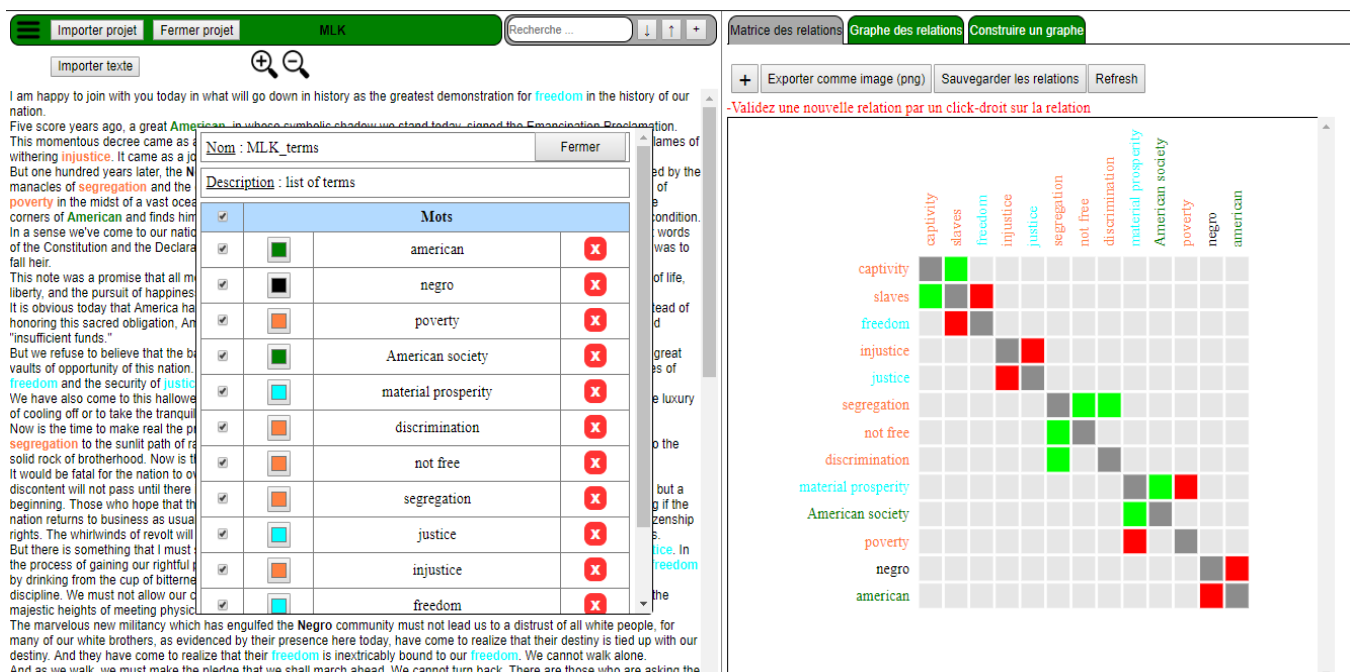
Importer projet Fermer projet MLK Recherche ... ↓ ↑ +

Importer texte

I am happy to join with you today in what will go down in history as the greatest demonstration for freedom in the history of our nation.
Five score years ago, a great American, in whose symbolic shadow we stand today, signed the Emancipation Proclamation. This momentous decree came as a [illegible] flames of withering injustice. It came as a jo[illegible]
But one hundred years later, the N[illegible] by the manacles of segregation and the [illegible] of poverty in the midst of a vast ocea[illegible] corners of American and finds him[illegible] condition.
In a sense we've come to our natio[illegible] words of the Constitution and the Declara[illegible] was to fall heir.
This note was a promise that all m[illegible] of life, liberty, and the pursuit of happines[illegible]
It is obvious today that America ha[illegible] tead of honoring this sacred obligation, Am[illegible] d "insufficient funds."
But we refuse to believe that the ba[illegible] great vaults of opportunity of this nation.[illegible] es of freedom and the security of justic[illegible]
We have also come to this hallowe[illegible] e luxury of cooling off or to take the tranquil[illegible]
Now is the time to make real the pr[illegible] segregation to the sunlit path of ra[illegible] o the solid rock of brotherhood. Now is t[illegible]
It would be fatal for the nation to ov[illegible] discontent will not pass until there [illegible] but a beginning. Those who hope that th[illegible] g if the nation returns to business as usual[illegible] zenship rights. The whirlwinds of revolt will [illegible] s.
But there is something that I must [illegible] tice. In the process of gaining our rightful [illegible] freedom by drinking from the cup of bitterne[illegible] discipline. We must not allow our c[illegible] majestic heights of meeting physic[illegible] the
The marvelous new militancy which has engulfed the Negro community must not lead us to a distrust of all white people, for many of our white brothers, as evidenced by their presence here today, have come to realize that their destiny is tied up with our destiny. And they have come to realize that their freedom is inextricably bound to our freedom. We cannot walk alone.
And as we walk, we must make the pledge that we shall march ahead. We cannot turn back. There are those who are asking the

Nom : MLK_terms
Fermer
Description : list of terms

| | | Mots | |
|---|---|---|---|
| ☑ | | american | x |
| ☑ | | negro | x |
| ☑ | | poverty | x |
| ☑ | | American society | x |
| ☑ | | material prosperity | x |
| ☑ | | discrimination | x |
| ☑ | | not free | x |
| ☑ | | segregation | x |
| ☑ | | justice | x |
| ☑ | | injustice | x |
| ☑ | | freedom | x |

Matrice des relations Graphe des relations Construire un graphe

+ Exporter comme image (png) Sauvegarder les relations Refresh

-Validez une nouvelle relation par un click-droit sur la relation

captivity slaves freedom injustice justice segregation not free discrimination material prosperity American society poverty negro american

captivity
slaves
freedom
injustice
justice
segregation
not free
discrimination
material prosperity
American society
poverty
negro
american